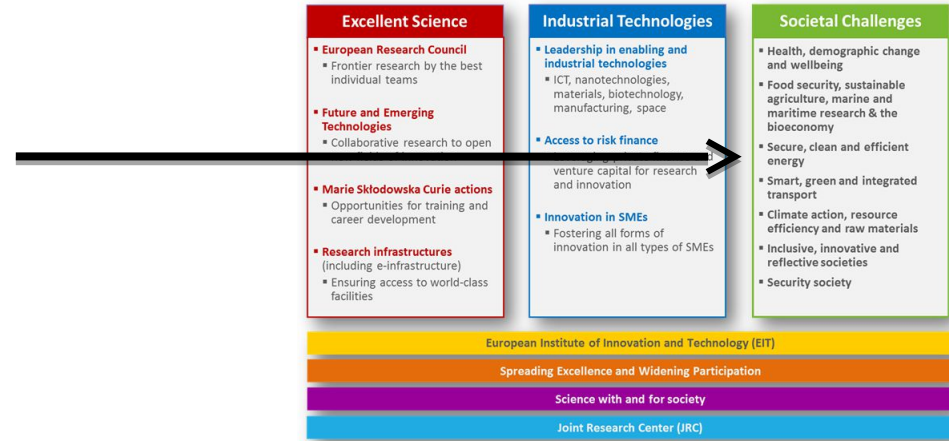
Excellent Science

European Research Council
Frontier research by the best individual teams

Future and Emerging Technologies
Collaborative research to open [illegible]

Marie Skłodowska Curie actions
Opportunities for training and career development

Research infrastructures (including e-infrastructure)
Ensuring access to world-class facilities

Industrial Technologies

Leadership in enabling and industrial technologies
ICT, nanotechnologies, materials, biotechnology, manufacturing, space

Access to risk finance
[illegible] venture capital for research and innovation

Innovation in SMEs
Fostering all forms of innovation in all types of SMEs

Societal Challenges

Health, demographic change and wellbeing
Food security, sustainable agriculture, marine and maritime research & the bioeconomy
Secure, clean and efficient energy
Smart, green and integrated transport
Climate action, resource efficiency and raw materials
Inclusive, innovative and reflective societies
Security society

European Institute of Innovation and Technology (EIT)

Spreading Excellence and Widening Participation

Science with and for society

Joint Research Center (JRC)